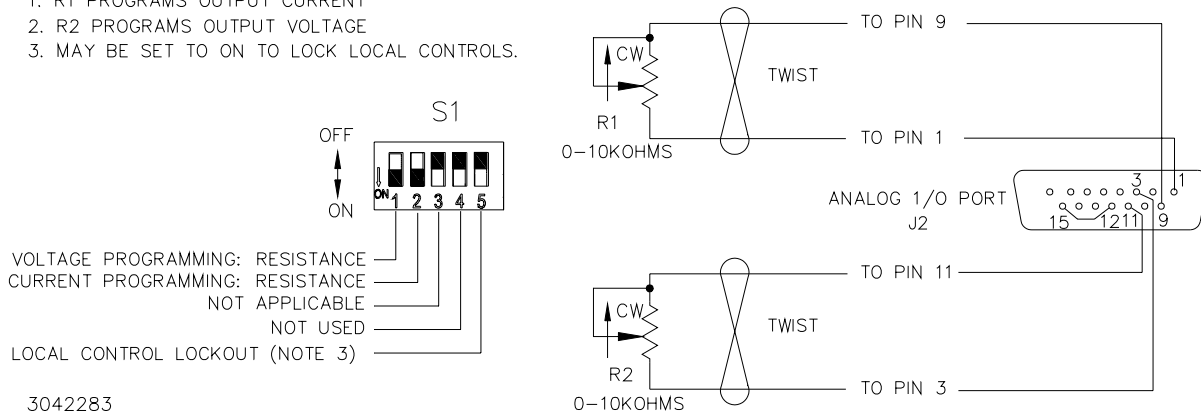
1. R1 PROGRAMS OUTPUT CURRENT
2. R2 PROGRAMS OUTPUT VOLTAGE
3. MAY BE SET TO ON TO LOCK LOCAL CONTROLS.

S1

OFF

ON

ON 1 2 3 4 5

VOLTAGE PROGRAMMING: RESISTANCE
CURRENT PROGRAMMING: RESISTANCE
NOT APPLICABLE
NOT USED
LOCAL CONTROL LOCKOUT (NOTE 3)

3042283

CW

R1
0-10KOHMS

TWIST

TO PIN 9

TO PIN 1

ANALOG 1/O PORT
J2

3 1
15 12 11 9

TO PIN 11

CW

R2
0-10KOHMS

TWIST

TO PIN 3